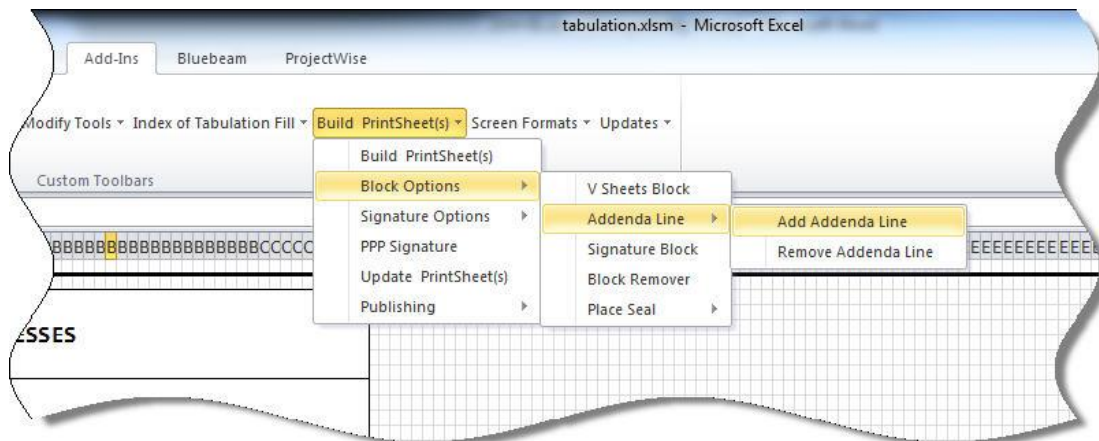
tabulation.xlsm - Microsoft Excel

Add-Ins Bluebeam ProjectWise

Modify Tools ▾ Index of Tabulation Fill ▾ Build PrintSheet(s) ▾ Screen Formats ▾ Updates ▾

Custom Toolbars

Build PrintSheet(s)
Block Options
Signature Options
PPP Signature
Update PrintSheet(s)
Publishing

V Sheets Block
Addenda Line
Signature Block
Block Remover
Place Seal

Add Addenda Line
Remove Addenda Line

BBBBBBBBBBBBBBBBBBBBCCCCC

EEEEEEEEEEEE

ESSES